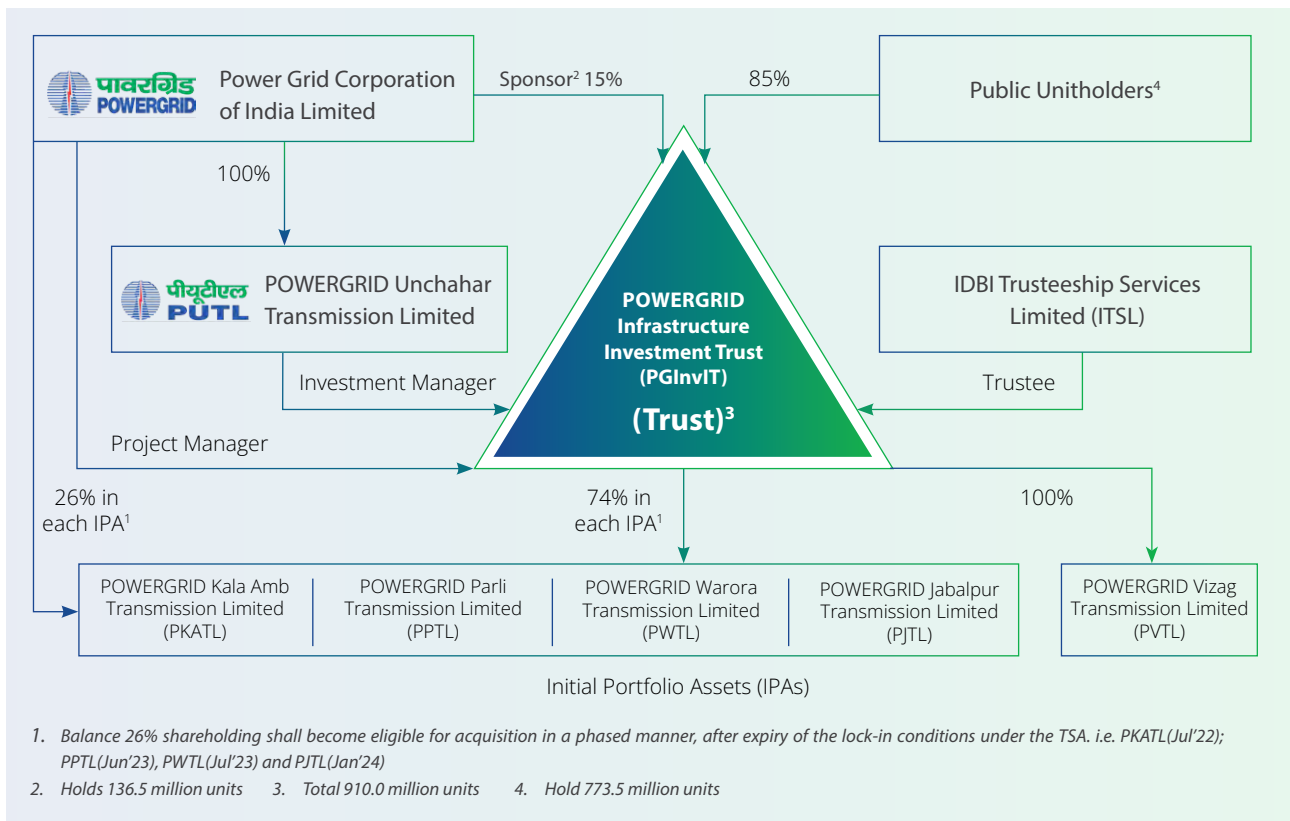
पावरग्रिड POWERGRID Power Grid Corporation of India Limited

Sponsor$^2$ 15%

85%

Public Unitholders$^4$

100%

पीयूटीएल PUTL POWERGRID Unchahar Transmission Limited

POWERGRID Infrastructure Investment Trust (PGInvIT) (Trust)$^3$

IDBI Trusteeship Services Limited (ITSL)

Investment Manager

Trustee

Project Manager

26% in each IPA$^1$

74% in each IPA$^1$

100%

| POWERGRID Kala Amb Transmission Limited (PKATL) | POWERGRID Parli Transmission Limited (PPTL) | POWERGRID Warora Transmission Limited (PWTL) | POWERGRID Jabalpur Transmission Limited (PJTL) |
|---|---|---|---|

POWERGRID Vizag Transmission Limited (PVTL)

Initial Portfolio Assets (IPAs)

1. Balance 26% shareholding shall become eligible for acquisition in a phased manner, after expiry of the lock-in conditions under the TSA. i.e. PKATL(Jul'22); PPTL(Jun'23), PWTL(Jul'23) and PJTL(Jan'24)

2. Holds 136.5 million units 3. Total 910.0 million units 4. Hold 773.5 million units